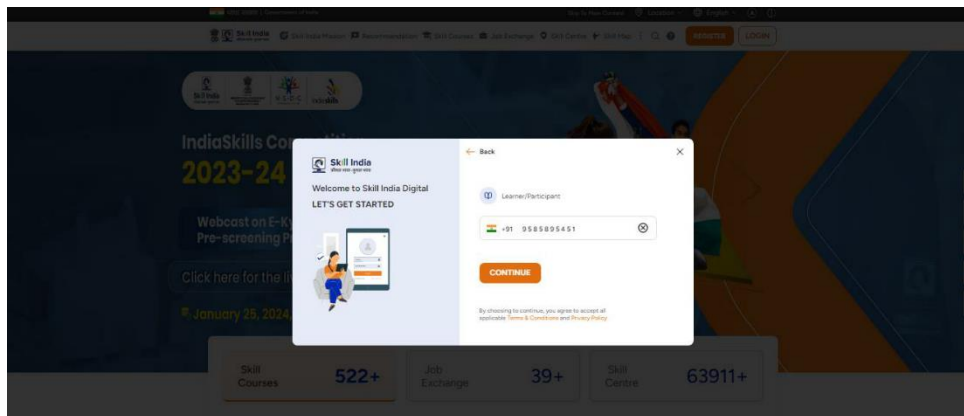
Skill India

IndiaSkills Co

2023-24

Webcast on E-K
Pre-screening P

Click here for the li

January 25, 2024

Skill India

Welcome to Skill India Digital
LET'S GET STARTED

← Back

×

Learner/Participant

+91 9585895451

CONTINUE

By choosing to continue, you agree to accept all applicable Terms & Conditions and Privacy Policy

Skill Courses 522+

Job Exchange 39+

Skill Centre 63911+

REGISTER

LOGIN